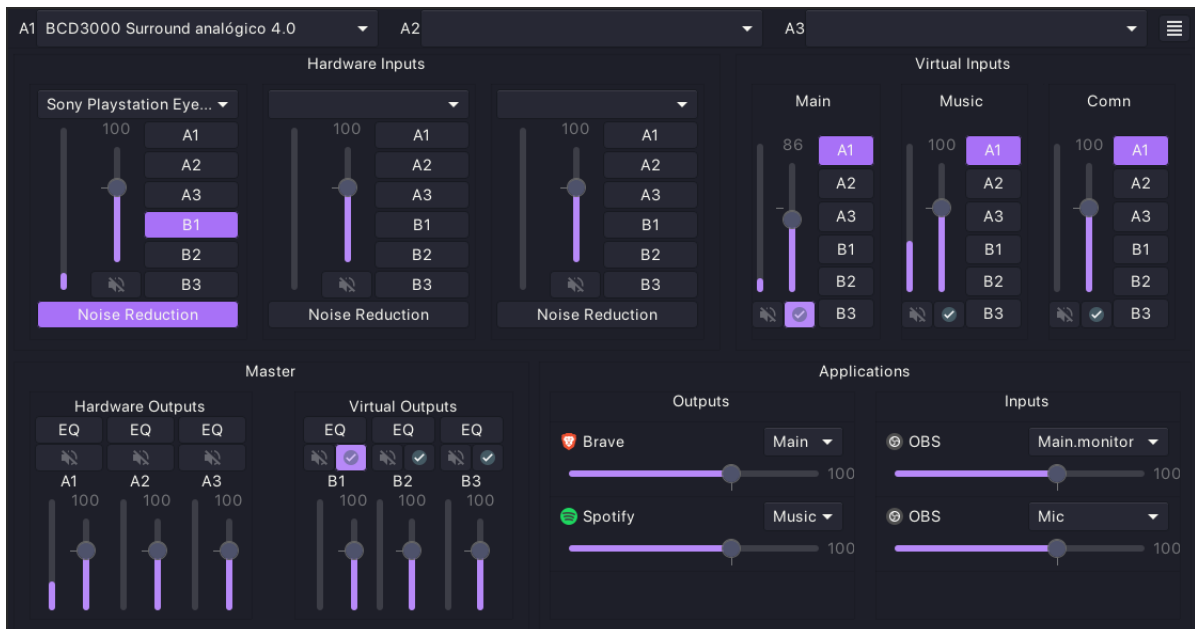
A1 BCD3000 Surround analógico 4.0 A2 A3

Hardware Inputs

Sony Playstation Eye...

100
A1
A2
A3
B1
B2
B3
Noise Reduction

100
A1
A2
A3
B1
B2
B3
Noise Reduction

100
A1
A2
A3
B1
B2
B3
Noise Reduction

Virtual Inputs

Main
86
A1
A2
A3
B1
B2
B3

Music
100
A1
A2
A3
B1
B2
B3

Comn
100
A1
A2
A3
B1
B2
B3

Master

Hardware Outputs
EQ EQ EQ
A1 A2 A3
100 100 100

Virtual Outputs
EQ EQ EQ
B1 B2 B3
100 100 100

Applications

Outputs
Brave Main
100
Spotify Music
100

Inputs
OBS Main.monitor
100
OBS Mic
100